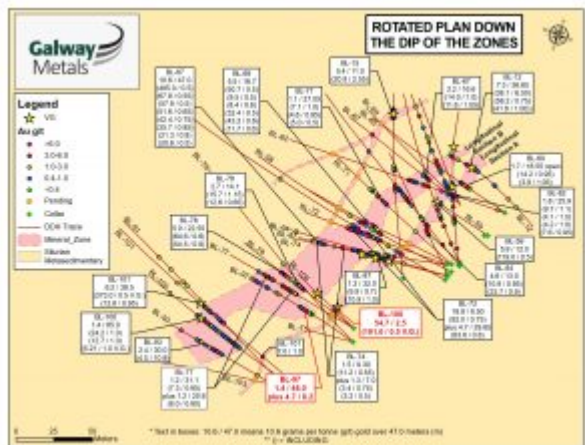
ROTATED PLAN DOWN THE DIP OF THE ZONES

Galway Metals

Legend
VG
Au g/t
>5.0
3.0-5.0
1.0-3.0
0.5-1.0
<0.5
Pending
Collar
DDH Trace
Mineral_Zone
Silurian Metasedimentary

BL-97
5.4 / 46.0
plus 4.7 / 8.7

BL-100
54.7 / 2.5
(161.6 / 0.5 VG)

0 25 50 Meters

* Text in boxes: 10.6 / 47.0 means 10.6 grams per tonne (g/t) gold over 47.0 meters (m)
( ) = INCLUDING